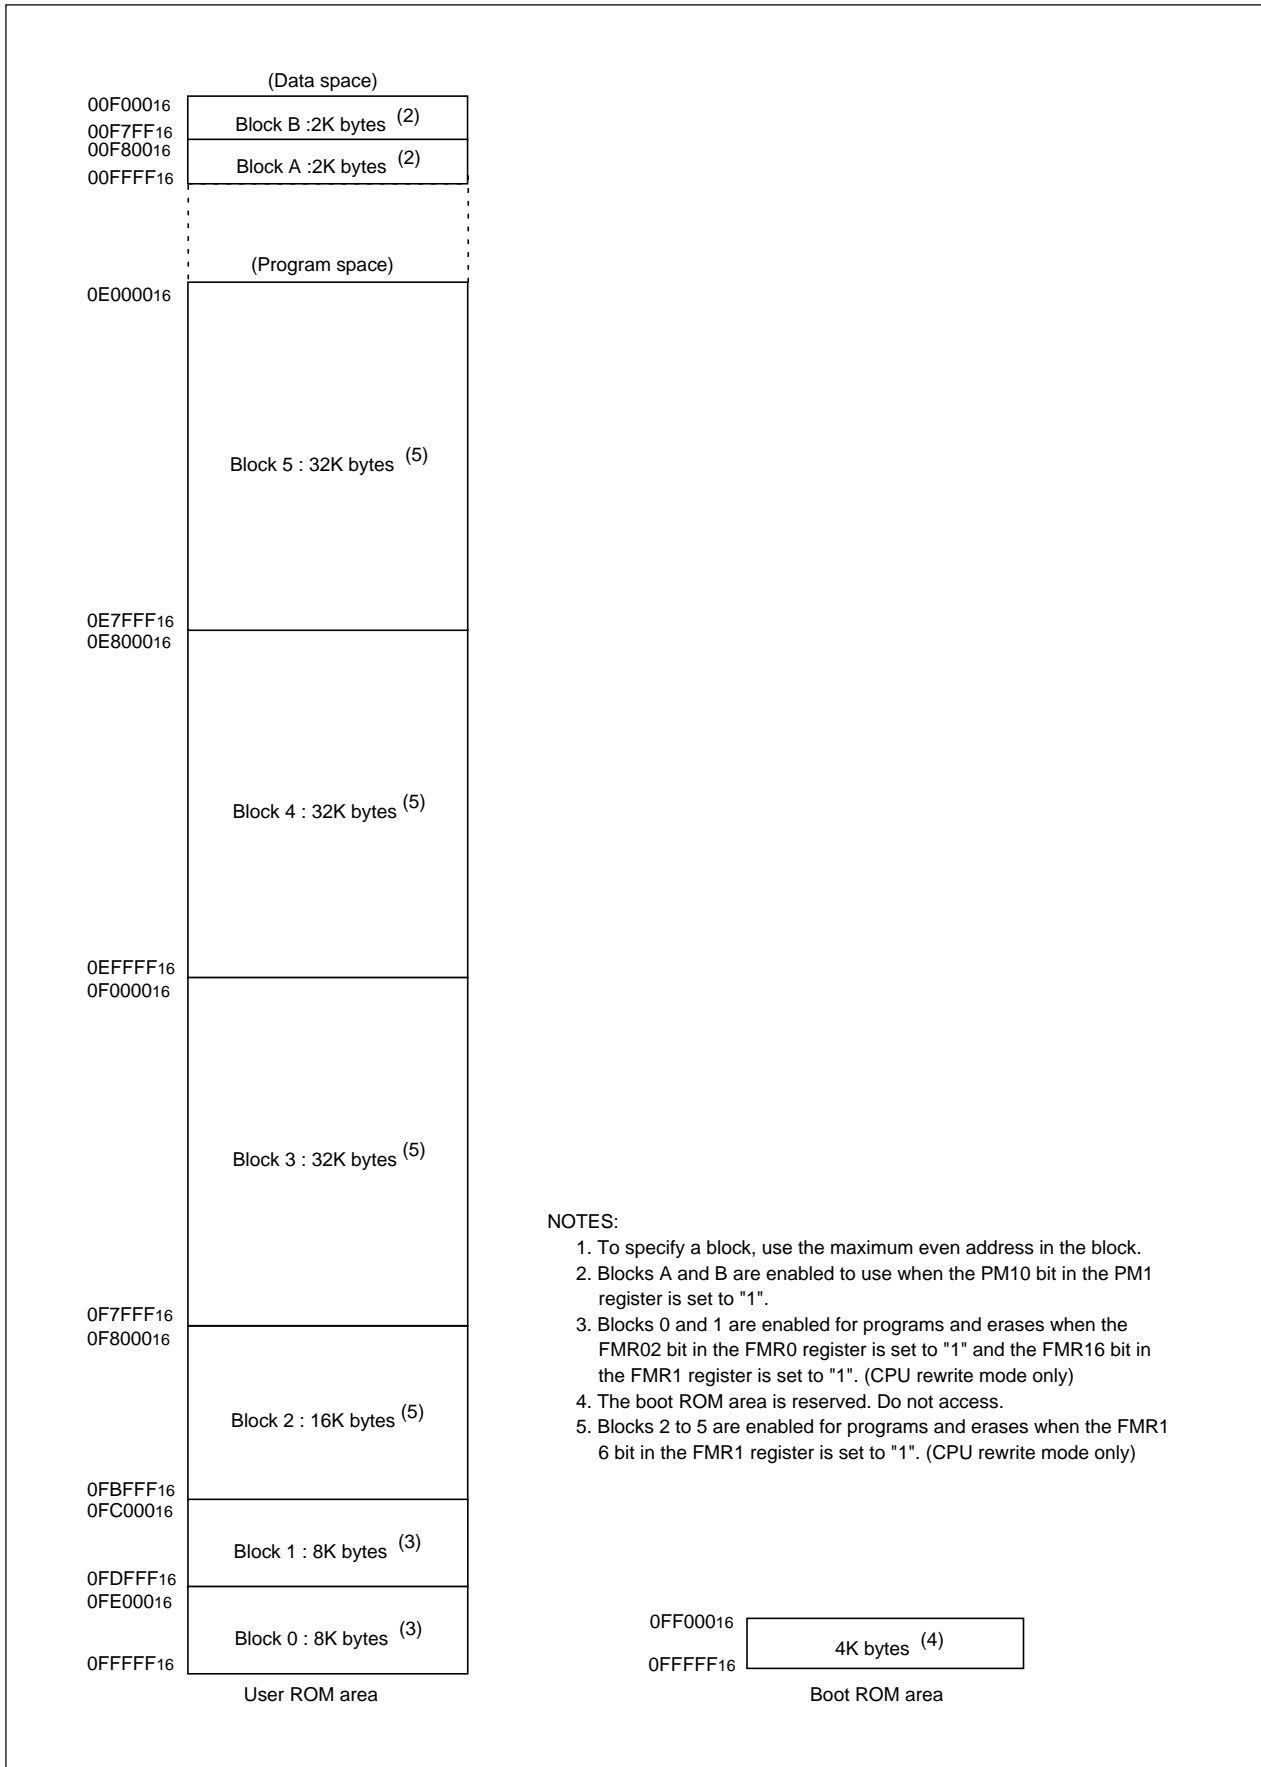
(Data space)

$00F000_{16}$

Block B :2K bytes $^{(2)}$

$00F7FF_{16}$

$00F800_{16}$

Block A :2K bytes $^{(2)}$

$00FFFF_{16}$

(Program space)

$0E0000_{16}$

Block 5 : 32K bytes $^{(5)}$

$0E7FFF_{16}$

$0E8000_{16}$

Block 4 : 32K bytes $^{(5)}$

$0EFFFF_{16}$

$0F0000_{16}$

Block 3 : 32K bytes $^{(5)}$

$0F7FFF_{16}$

$0F8000_{16}$

Block 2 : 16K bytes $^{(5)}$

$0FBFFF_{16}$

$0FC000_{16}$

Block 1 : 8K bytes $^{(3)}$

$0FDFFF_{16}$

$0FE000_{16}$

Block 0 : 8K bytes $^{(3)}$

$0FFFFF_{16}$

User ROM area

NOTES:
1. To specify a block, use the maximum even address in the block.
2. Blocks A and B are enabled to use when the PM10 bit in the PM1 register is set to "1".
3. Blocks 0 and 1 are enabled for programs and erases when the FMR02 bit in the FMR0 register is set to "1" and the FMR16 bit in the FMR1 register is set to "1". (CPU rewrite mode only)
4. The boot ROM area is reserved. Do not access.
5. Blocks 2 to 5 are enabled for programs and erases when the FMR1 6 bit in the FMR1 register is set to "1". (CPU rewrite mode only)

$0FF000_{16}$

4K bytes $^{(4)}$

$0FFFFF_{16}$

Boot ROM area